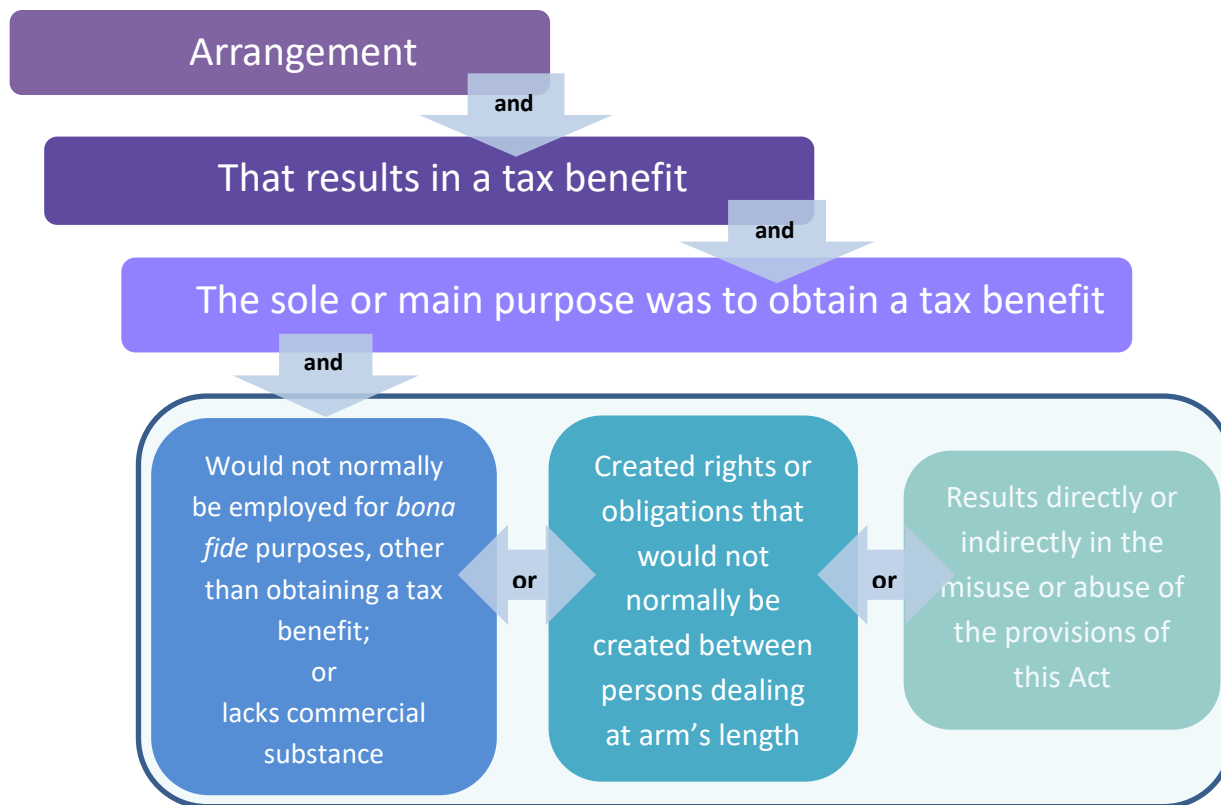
Arrangement

and

That results in a tax benefit

and

The sole or main purpose was to obtain a tax benefit

and

Would not normally be employed for *bona fide* purposes, other than obtaining a tax benefit;
or
lacks commercial substance

or

Created rights or obligations that would not normally be created between persons dealing at arm's length

or

Results directly or indirectly in the misuse or abuse of the provisions of this Act